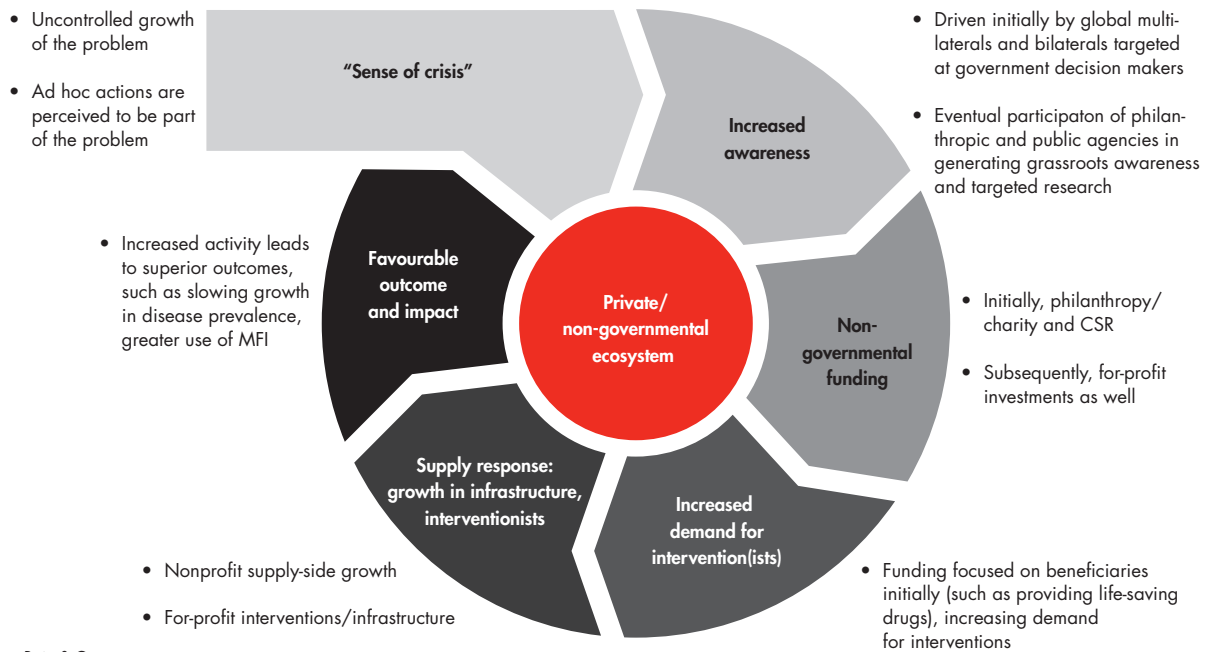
• Uncontrolled growth of the problem

• Ad hoc actions are perceived to be part of the problem

"Sense of crisis"

Increased awareness

• Driven initially by global multilaterals and bilaterals targeted at government decision makers

• Eventual participaton of philanthropic and public agencies in generating grassroots awareness and targeted research

• Increased activity leads to superior outcomes, such as slowing growth in disease prevalence, greater use of MFI

Favourable outcome and impact

Private/ non-governmental ecosystem

Non-governmental funding

• Initially, philanthropy/ charity and CSR

• Subsequently, for-profit investments as well

Supply response: growth in infrastructure, interventionists

Increased demand for intervention(ists)

• Nonprofit supply-side growth

• For-profit interventions/infrastructure

• Funding focused on beneficiaries initially (such as providing life-saving drugs), increasing demand for interventions